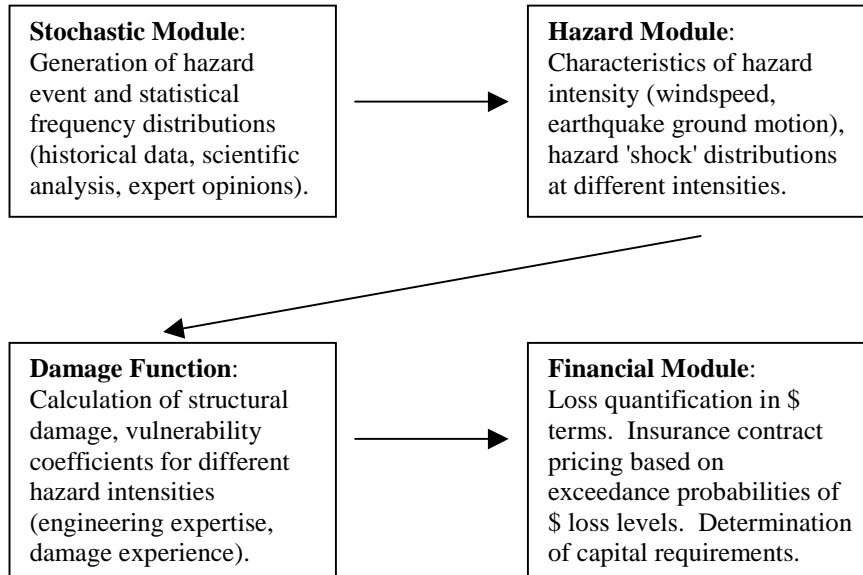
**Stochastic Module**: Generation of hazard event and statistical frequency distributions (historical data, scientific analysis, expert opinions).

**Hazard Module**: Characteristics of hazard intensity (windspeed, earthquake ground motion), hazard 'shock' distributions at different intensities.

**Damage Function**: Calculation of structural damage, vulnerability coefficients for different hazard intensities (engineering expertise, damage experience).

**Financial Module**: Loss quantification in \$ terms. Insurance contract pricing based on exceedance probabilities of \$ loss levels. Determination of capital requirements.